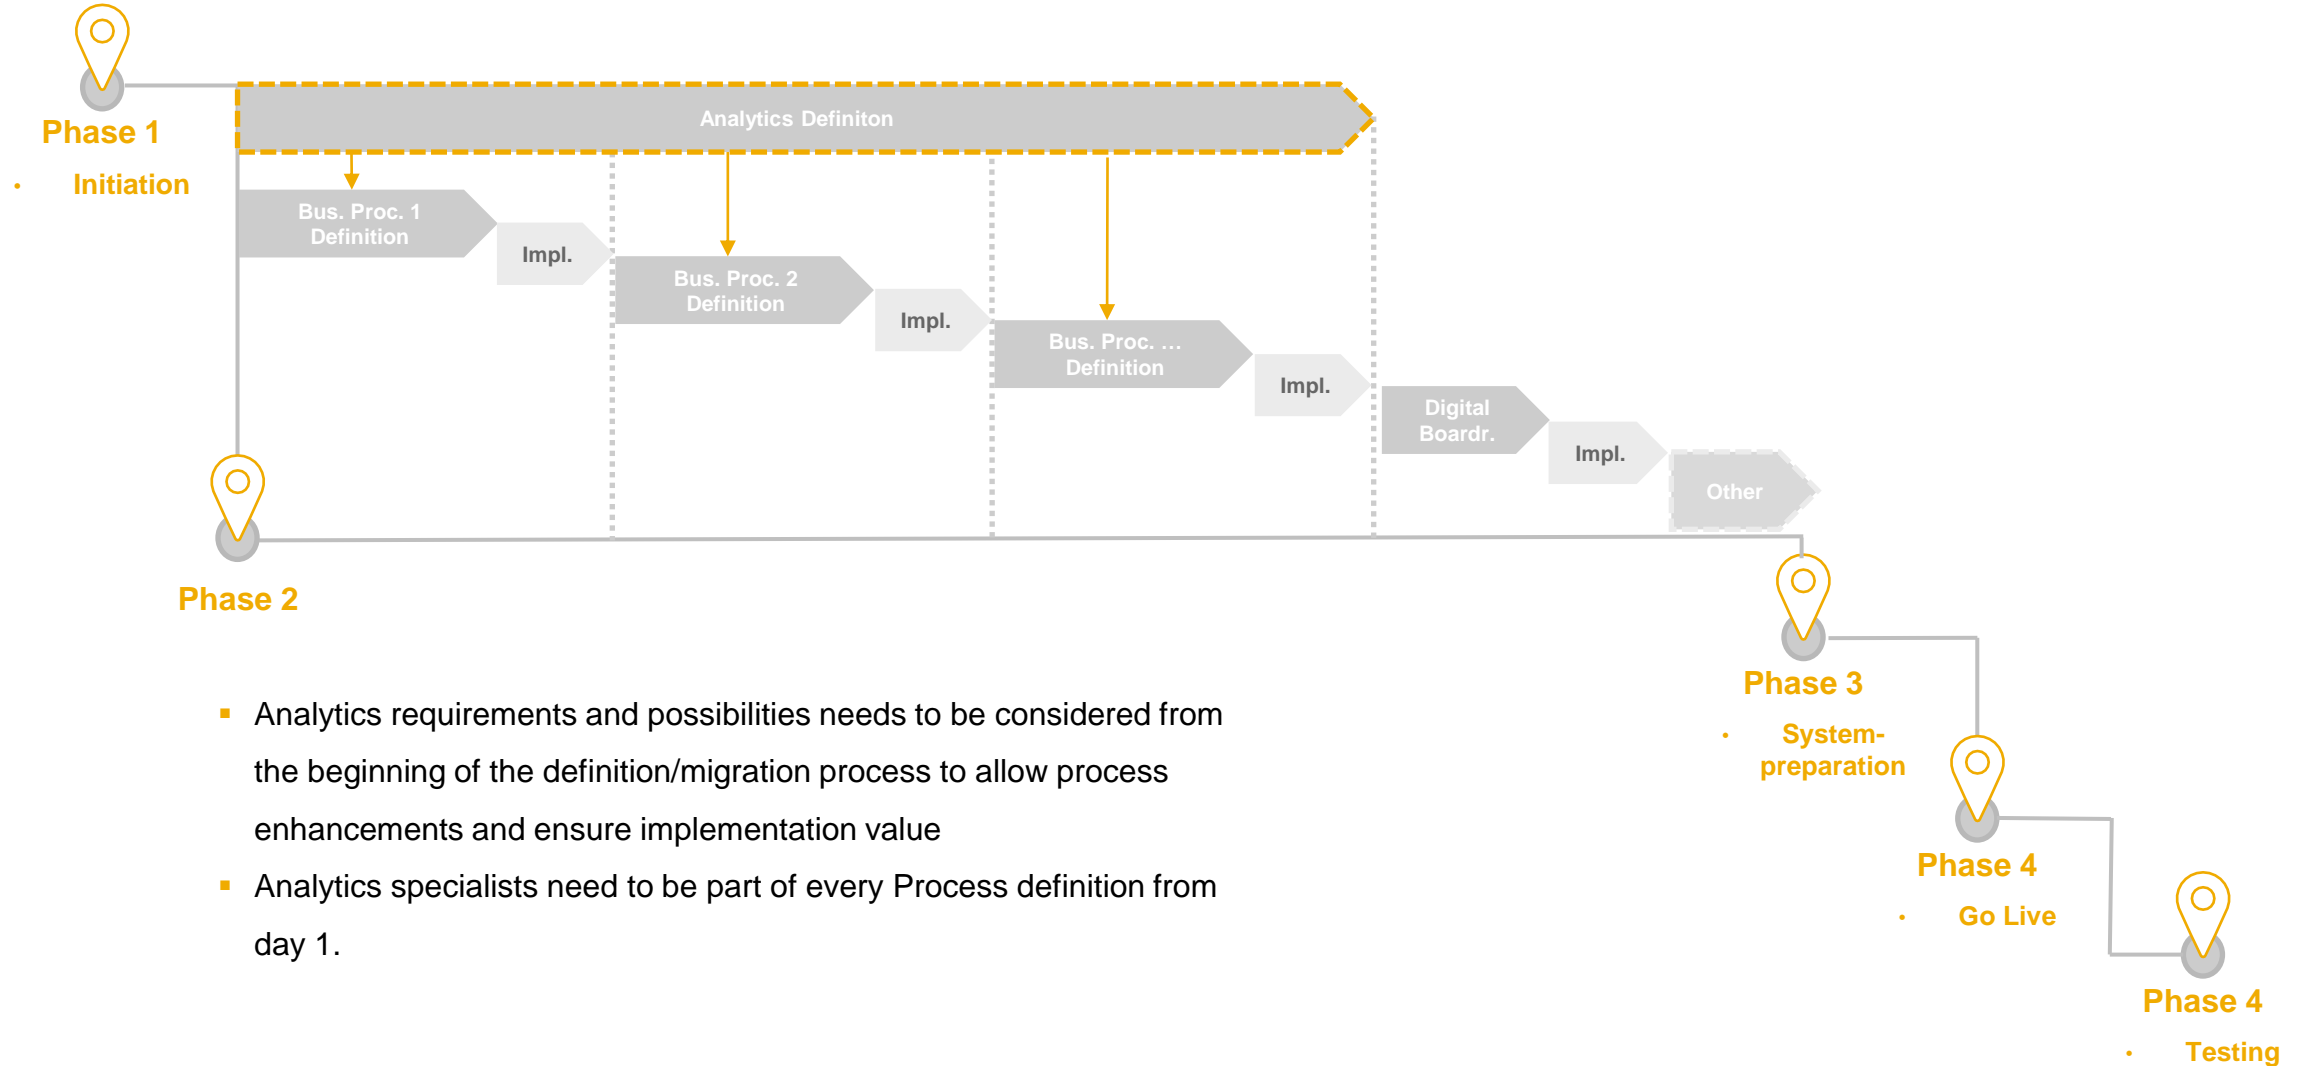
Phase 1

• Initiation

Analytics Definiton

Bus. Proc. 1 Definition

Impl.

Bus. Proc. 2 Definition

Impl.

Bus. Proc. ... Definiton

Impl.

Digital Boardr.

Impl.

Other

Phase 2

Phase 3

• System-preparation

Phase 4

• Go Live

Phase 4

• Testing

▪ Analytics requirements and possibilities needs to be considered from the beginning of the definition/migration process to allow process enhancements and ensure implementation value

▪ Analytics specialists need to be part of every Process definition from day 1.